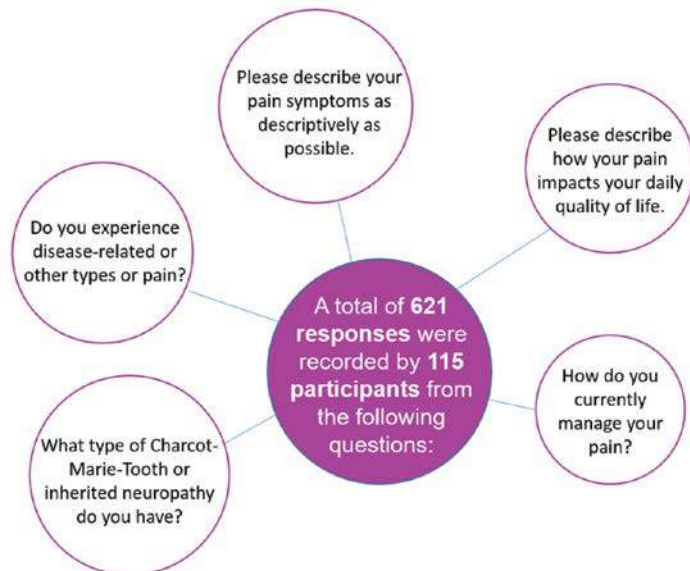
Please describe your pain symptoms as descriptively as possible.

Please describe how your pain impacts your daily quality of life.

Do you experience disease-related or other types or pain?

A total of 621 responses were recorded by 115 participants from the following questions:

How do you currently manage your pain?

What type of Charcot-Marie-Tooth or inherited neuropathy do you have?